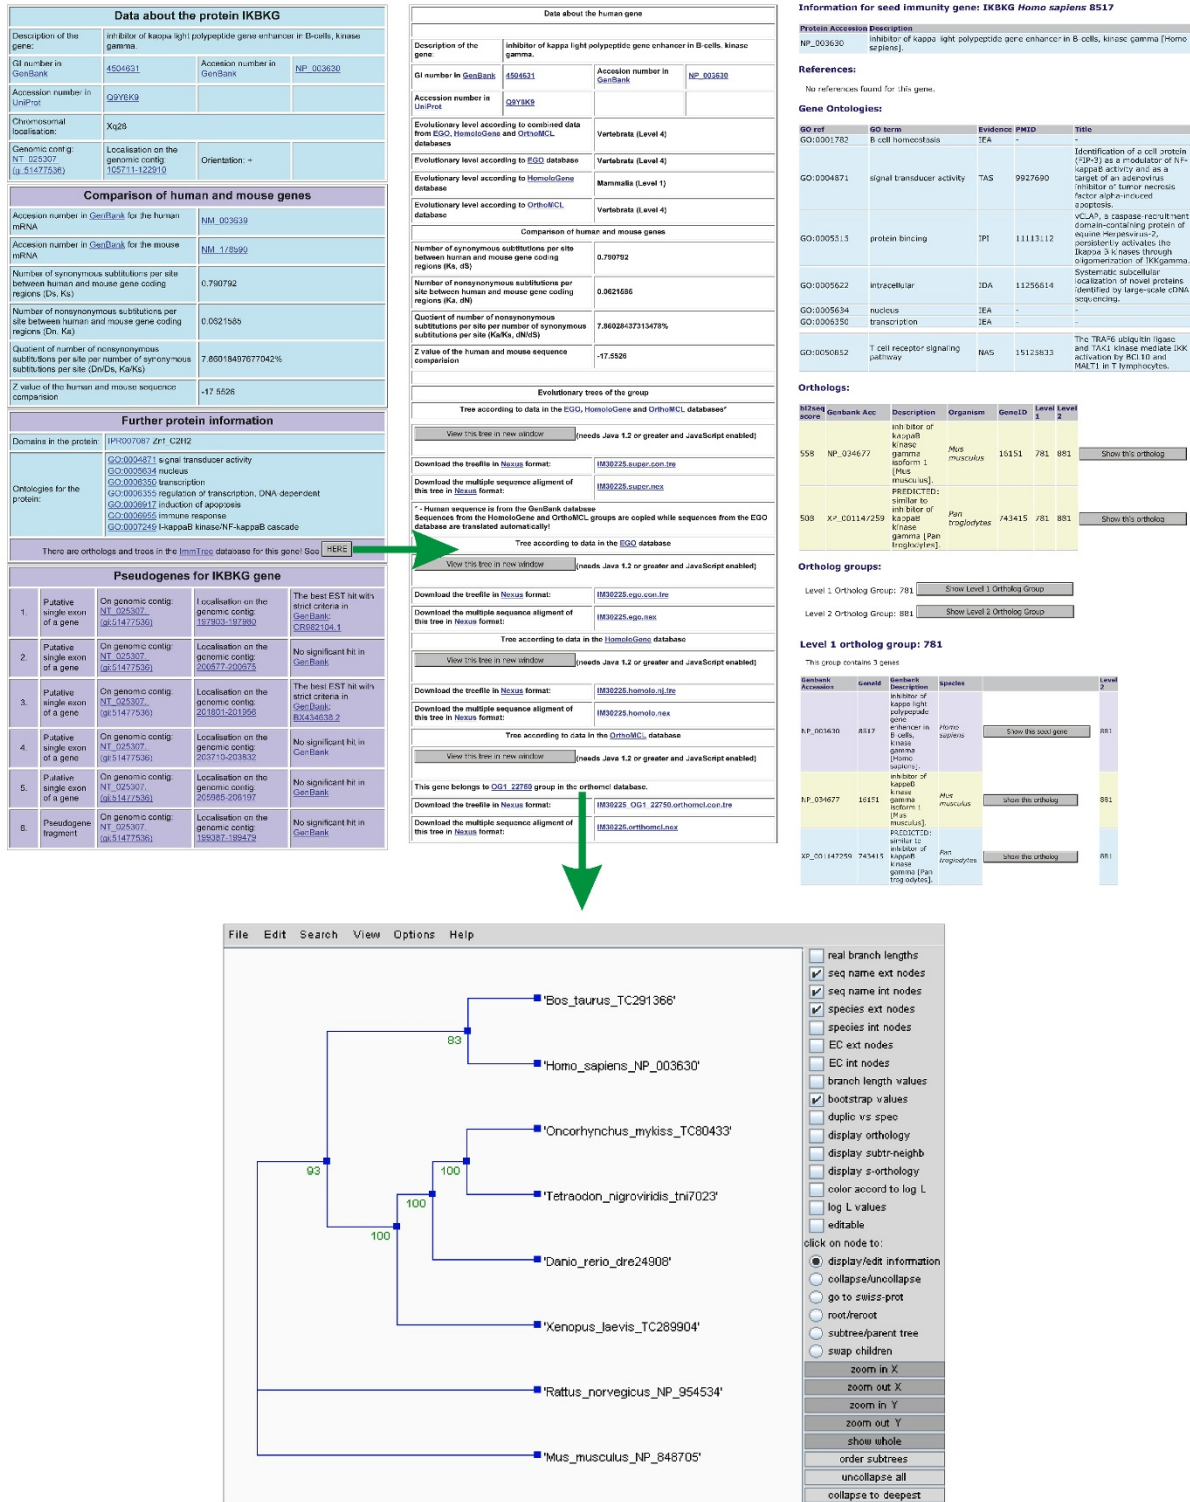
Data about the protein IKBKG

| Description of the gene: | inhibitor of kappa light polypeptide gene enhancer in B-cells, kinase gamma | | |
|---|---|---|---|
| GI number in GenBank | 4504631 | Accession number in GenBank | NP_003630 |
| Accession number in UniProt | Q9Y6K9 | | |
| Chromosomal localisation: | Xq28 | | |
| Genomic contig: NT_025307 (gi:51477536) | Localisation on the genomic contig: 105711-122910 | Orientation: + | |

Comparison of human and mouse genes

| Accession number in GenBank for the human mRNA | NM_003639 |
|---|---|
| Accession number in GenBank for the mouse mRNA | NM_178590 |
| Number of synonymous substitutions per site between human and mouse gene coding regions (Ds, Ks) | 0.790792 |
| Number of nonsynonymous substitutions per site between human and mouse gene coding regions (Dn, Ka) | 0.0621585 |
| Quotient of number of nonsynonymous substitutions per site per number of synonymous substitutions per site (Dn/Ds, Ka/Ks) | 7.86018497677042% |
| Z value of the human and mouse sequence comparsion | -17.5526 |

Further protein information

| Domains in the protein: | IPR007087 Znf_C2H2 |
|---|---|
| Ontologies for the protein: | GO:0004871 signal transducer activity GO:0005634 nucleus GO:0006350 transcription GO:0006355 regulation of transcription, DNA dependent GO:0006917 induction of apoptosis GO:0006955 immune response GO:0007249 I-kappaB kinase/NF-kappaB cascade |

There are orthologs and trees in the ImmTree database for this gene! Goo HERE

Pseudogenes for IKBKG gene

| 1. | Putative single exon of a gene | On genomic contig: NT_025307 (gi:51477536) | Localisation on the genomic contig: 197903-197980 | The best EST hit with strict criteria in GenBank: CR682104.1 |
|---|---|---|---|---|
| 2. | Putative single exon of a gene | On genomic contig: NT_025307 (gi:51477536) | Localisation on the genomic contig: 200577-200675 | No significant hit in GenBank |
| 3. | Putative single exon of a gene | On genomic contig: NT_025307 (gi:51477536) | Localisation on the genomic contig: 201801-201956 | The best EST hit with strict criteria in GenBank: BX434638.2 |
| 4. | Putative single exon of a gene | On genomic contig: NT_025307 (gi:51477536) | Localisation on the genomic contig: 203710-203832 | No significant hit in GenBank |
| 5. | Putative single exon of a gene | On genomic contig: NT_025307 (gi:51477536) | Localisation on the genomic contig: 205985-206197 | No significant hit in GenBank |
| 6. | Pseudogene fragment | On genomic contig: NT_025307 (gi:51477536) | Localisation on the genomic contig: 159387-189479 | No significant hit in GenBank |

Data about the human gene

| Description of the gene: | inhibitor of kappa light polypeptide gene enhancer in B-cells, kinase gamma. | | |
|---|---|---|---|
| GI number in GenBank | 4504631 | Accession number in GenBank | NP_003630 |
| Accession number in UniProt | Q9Y6K9 | | |
| Evolutionary level according to combined data from EGO, HomoloGene and OrthoMCL databases | Vertebrata (Level 4) | | |
| Evolutionary level according to EGO database | Vertebrata (Level 4) | | |
| Evolutionary level according to HomoloGene database | Mammalia (Level 1) | | |
| Evolutionary level according to OrthoMCL database | Vertebrata (Level 4) | | |

Comparison of human and mouse genes

| Number of synonymous substitutions per site between human and mouse gene coding regions (Ks, dS) | 0.790792 |
|---|---|
| Number of nonsynonymous substitutions per site between human and mouse gene coding regions (Ka, dN) | 0.0621586 |
| Quotient of number of nonsynonymous substitutions per site per number of synonymous substitutions per site (Ka/Ks, dN/dS) | 7.86028437313478% |
| Z value of the human and mouse sequence comparision | -17.5526 |

Evolutionary trees of the group

Tree according to data in the EGO, HomoloGene and OrthoMCL databases*

View this tree in new window (needs Java 1.2 or greater and JavaScript enabled)

Download the treefile in Nexus format: IM30225.super.con.tre

Download the multiple sequence aligment of this tree in Nexus format: IM30225.super.nex

* - Human sequence is from the GenBank database. Sequences from the HomoGene and OrthoMCL groups are copied while sequences from the EGO database are translated automatically!

Tree according to data in the EGO database

View this tree in new window (needs Java 1.2 or greater and JavaScript enabled)

Download the treefile in Nexus format: IM30225.ego.con.tre

Download the multiple sequence aligment of this tree in Nexus format: IM30225.ego.nex

Tree according to data in the HomoloGene database

View this tree in new window (needs Java 1.2 or greater and JavaScript enabled)

Download the treefile in Nexus format: IM30225.homolo.nj.tre

Download the multiple sequence aligment of this tree in Nexus format: IM30225.homolo.nex

Tree according to data in the OrthoMCL database

View this tree in new window (needs Java 1.2 or greater and JavaScript enabled)

This gene belongs to OG1_22750 group in the orthomcl database.

Download the treefile in Nexus format: IM30225_OG1_22750.orthomcl.con.tre

Download the multiple sequence aligment of this tree in Nexus format: IM30225.orthomcl.nex

Information for seed immunity gene: IKBKG Homo sapiens 8517

| Protein Accession | Description |
|---|---|
| NP_003630 | inhibitor of kappa light polypeptide gene enhancer in B-cells, kinase gamma [Homo sapiens]. |

References:

No references found for this gene.

Gene Ontologies:

| GO ref | GO term | Evidence | PMID | Title |
|---|---|---|---|---|
| GO:0001782 | B cell homeostasis | IEA | - | - |
| GO:0004871 | signal transducer activity | TAS | 9927690 | Identification of a cell protein (FIP-3) as a modulator of NF-kappaB activity and as a target of an adenovirus inhibitor of tumor necrosis factor alpha-induced apoptosis. |
| GO:0005515 | protein binding | IPI | 11113112 | vCLAP, a caspase-recruitment domain-containing protein of equine Herpesvirus-2, persistently activates the Ikappa B kinases through oligomerization of IKKgamma. |
| GO:0005622 | intracellular | IDA | 11256614 | Systematic subcellular localization of novel proteins identified by large-scale cDNA sequencing. |
| GO:0005634 | nucleus | IEA | - | - |
| GO:0006350 | transcription | IEA | - | - |
| GO:0050852 | T cell receptor signaling pathway | NAS | 15125833 | The TRAF6 ubiquitin ligase and TAK1 kinase mediate IKK activation by BCL10 and MALT1 in T lymphocytes. |

Orthologs:

| bl2seq score | Genbank Acc | Description | Organism | GeneID | Level 1 | Level 2 | |
|---|---|---|---|---|---|---|---|
| 558 | NP_034677 | inhibitor of kappaB kinase gamma isoform 1 [Mus musculus]. | Mus musculus | 16151 | 781 | 881 | Show this ortholog |
| 508 | XP_00114259 | PREDICTED: similar to inhibitor of kappaB kinase gamma [Pan troglodytes]. | Pan troglodytes | 743415 | 781 | 881 | Show this ortholog |

Ortholog groups:

Level 1 Ortholog Group: 781 Show Level 1 Ortholog Group

Level 2 Ortholog Group: 881 Show Level 2 Ortholog Group

Level 1 ortholog group: 781

This group contains 3 genes

| Genbank Accession | GeneId | Genbank Description | Species | | Level 2 |
|---|---|---|---|---|---|
| NP_003630 | 8517 | inhibitor of kappa light polypeptide gene enhancer in B cells, kinase gamma [Homo sapiens]. | Homo sapiens | Show this seed gene | 881 |
| NP_034677 | 16151 | inhibitor of kappaB kinase gamma isoform 1 [Mus musculus]. | Mus musculus | Show this ortholog | 881 |
| XP_001142259 | 743415 | PREDICTED: similar to inhibitor of kappaB kinase gamma [Pan troglodytes]. | Pan troglodytes | Show this ortholog | 881 |

File Edit Search View Options Help

'Bos_taurus_TC291366'
83
'Homo_sapiens_NP_003630'
'Oncorhynchus_mykiss_TC80433'
93
100
'Tetraodon_nigroviridis_tni7023'
100
100
'Danio_rerio_dre24908'
'Xenopus_laevis_TC289904'
'Rattus_norvegicus_NP_954534'
'Mus_musculus_NP_848705'

real branch lengths
seq name ext nodes
seq name int nodes
species ext nodes
species int nodes
EC ext nodes
EC int nodes
branch length values
bootstrap values
duplic vs spec
display orthology
display subtr-neighb
display s-orthology
color accord to log L
log L values
editable
click on node to:
display/edit information
collapse/uncollapse
go to swiss-prot
root/reroot
subtree/parent tree
swap children
zoom in X
zoom out X
zoom in Y
zoom out Y
show whole
order subtrees
uncollapse all
collapse to deepest